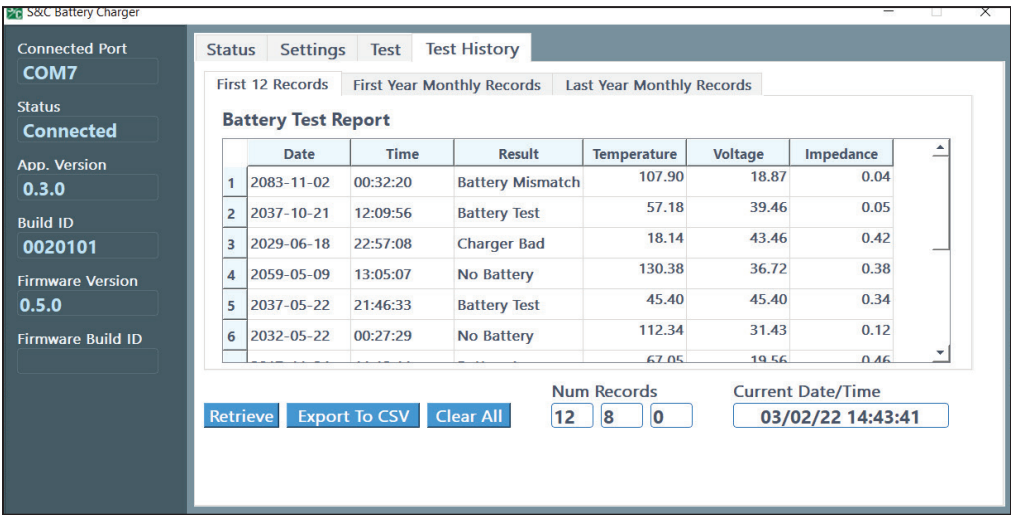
S&C Battery Charger

Connected Port
COM7
Status
Connected
App. Version
0.3.0
Build ID
0020101
Firmware Version
0.5.0
Firmware Build ID

Status | Settings | Test | Test History

First 12 Records | First Year Monthly Records | Last Year Monthly Records

Battery Test Report

| | Date | Time | Result | Temperature | Voltage | Impedance |
|---|---|---|---|---|---|---|
| 1 | 2083-11-02 | 00:32:20 | Battery Mismatch | 107.90 | 18.87 | 0.04 |
| 2 | 2037-10-21 | 12:09:56 | Battery Test | 57.18 | 39.46 | 0.05 |
| 3 | 2029-06-18 | 22:57:08 | Charger Bad | 18.14 | 43.46 | 0.42 |
| 4 | 2059-05-09 | 13:05:07 | No Battery | 130.38 | 36.72 | 0.38 |
| 5 | 2037-05-22 | 21:46:33 | Battery Test | 45.40 | 45.40 | 0.34 |
| 6 | 2032-05-22 | 00:27:29 | No Battery | 112.34 | 31.43 | 0.12 |
| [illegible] | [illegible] | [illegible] | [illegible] | 67.05 | 19.56 | 0.46 |

Retrieve | Export To CSV | Clear All

Num Records
12 | 8 | 0

Current Date/Time
03/02/22 14:43:41